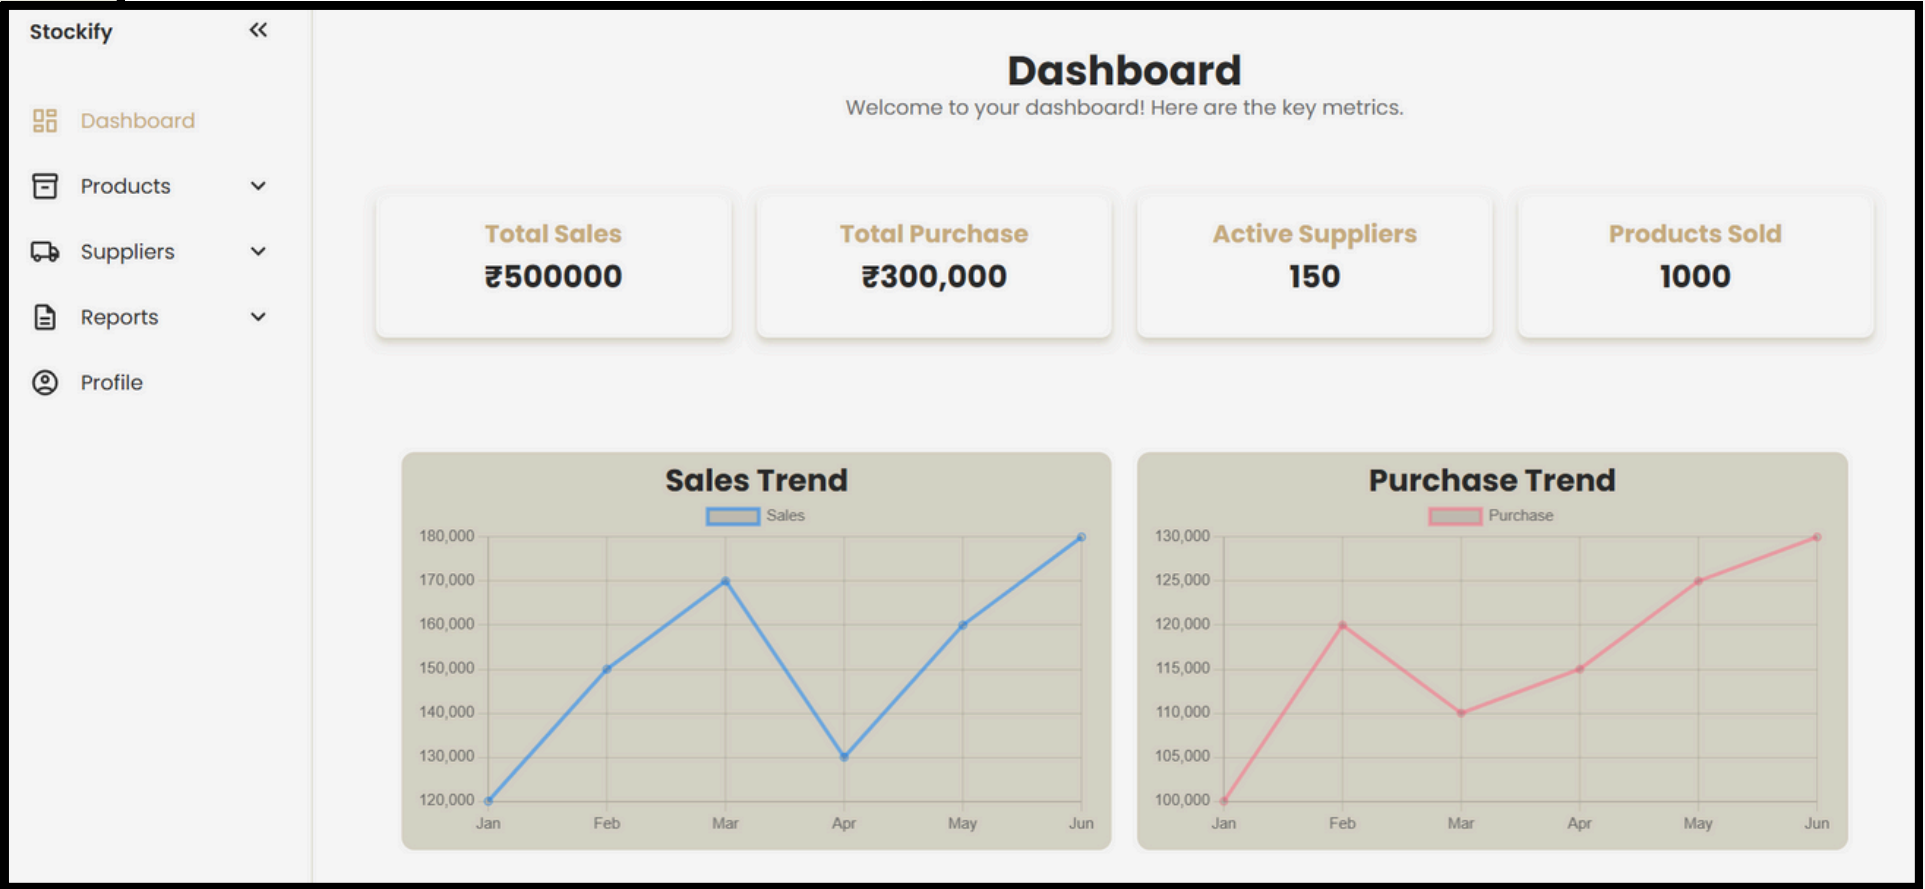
Stockify
«

Dashboard
Products
Suppliers
Reports
Profile

Dashboard
Welcome to your dashboard! Here are the key metrics.

Total Sales
₹500000

Total Purchase
₹300,000

Active Suppliers
150

Products Sold
1000

Sales Trend
Sales
180,000
170,000
160,000
150,000
140,000
130,000
120,000
Jan Feb Mar Apr May Jun

Purchase Trend
Purchase
130,000
125,000
120,000
115,000
110,000
105,000
100,000
Jan Feb Mar Apr May Jun